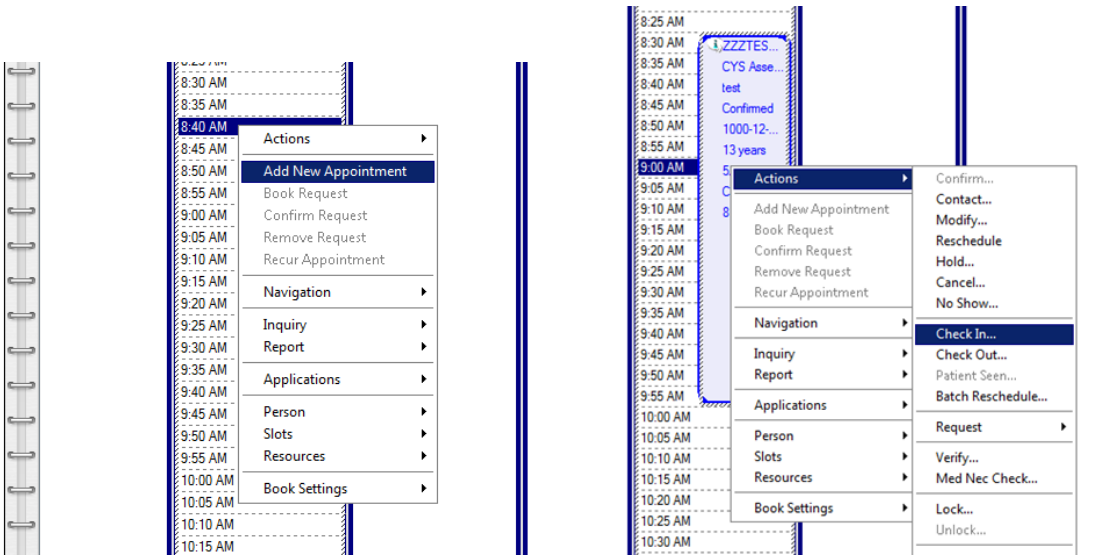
8:30 AM
8:35 AM
8:40 AM
8:45 AM
8:50 AM
8:55 AM
9:00 AM
9:05 AM
9:10 AM
9:15 AM
9:20 AM
9:25 AM
9:30 AM
9:35 AM
9:40 AM
9:45 AM
9:50 AM
9:55 AM
10:00 AM
10:05 AM
10:10 AM
10:15 AM

Actions
Add New Appointment
Book Request
Confirm Request
Remove Request
Recur Appointment
Navigation
Inquiry
Report
Applications
Person
Slots
Resources
Book Settings

8:25 AM
8:30 AM
8:35 AM
8:40 AM
8:45 AM
8:50 AM
8:55 AM
9:00 AM
9:05 AM
9:10 AM
9:15 AM
9:20 AM
9:25 AM
9:30 AM
9:35 AM
9:40 AM
9:45 AM
9:50 AM
9:55 AM
10:00 AM
10:05 AM
10:10 AM
10:15 AM
10:20 AM
10:25 AM
10:30 AM

ZZZTES...
CYS Asse...
test
Confirmed
1000-12-...
13 years
5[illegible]
C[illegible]
8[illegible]

Actions
Add New Appointment
Book Request
Confirm Request
Remove Request
Recur Appointment
Navigation
Inquiry
Report
Applications
Person
Slots
Resources
Book Settings

Confirm...
Contact...
Modify...
Reschedule
Hold...
Cancel...
No Show...
Check In...
Check Out...
Patient Seen...
Batch Reschedule...
Request
Verify...
Med Nec Check...
Lock...
Unlock...